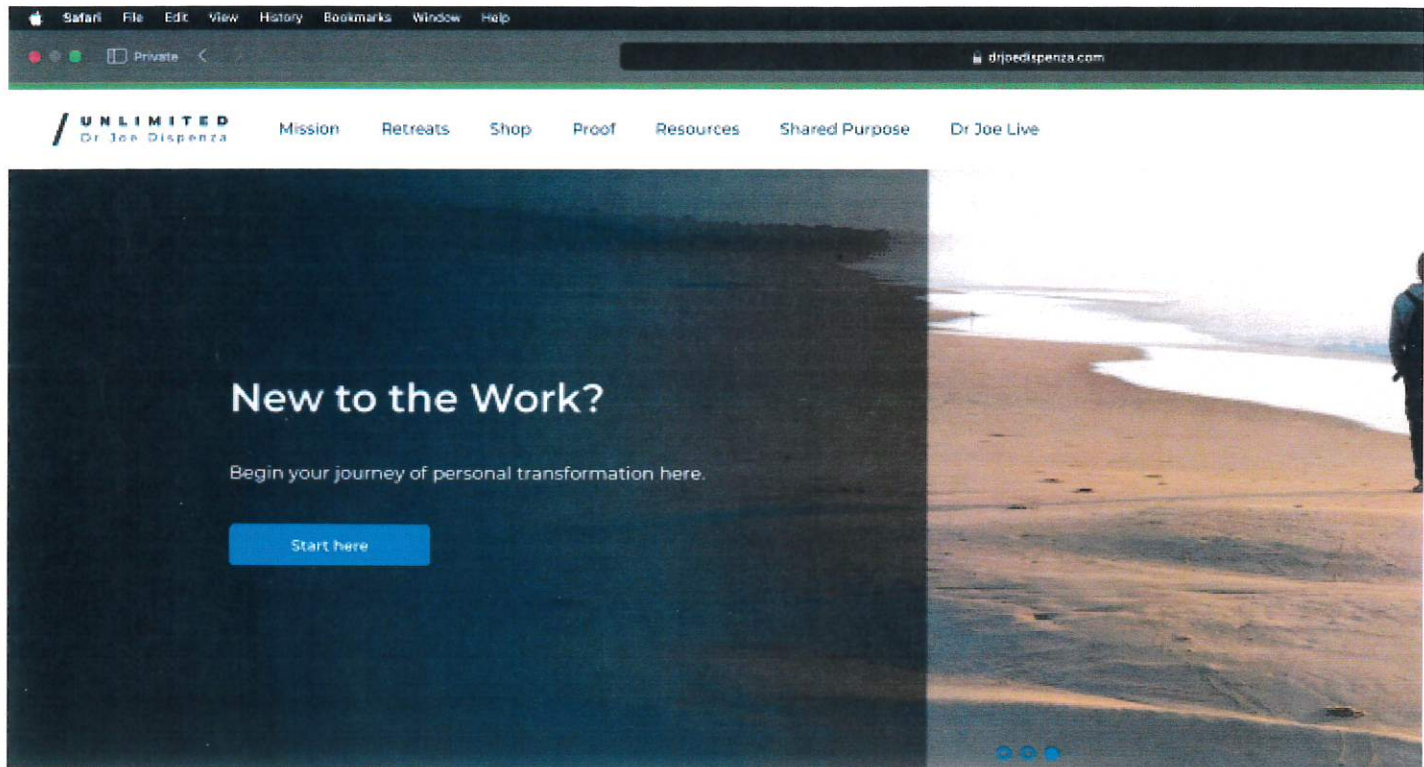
Safari File Edit View History Bookmarks Window Help

Private

drjoedispenza.com

UNLIMITED
Dr Joe Dispenza

Mission Retreats Shop Proof Resources Shared Purpose Dr Joe Live

New to the Work?

Begin your journey of personal transformation here.

Start here